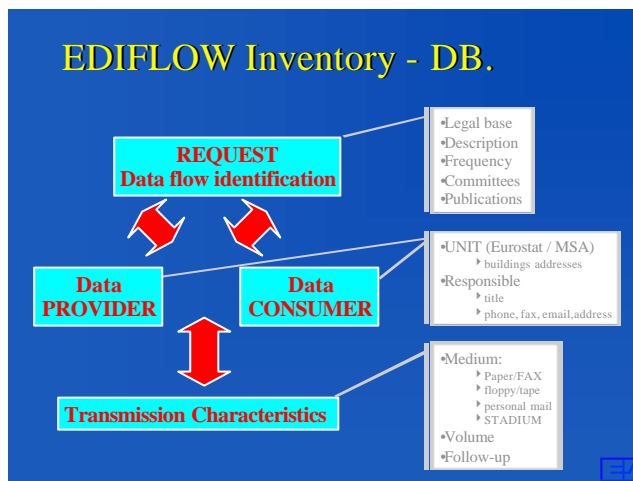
EDIFLOW Inventory - DB.

REQUEST
Data flow identification

•Legal base
•Description
•Frequency
•Committees
•Publications

Data PROVIDER

Data CONSUMER

•UNIT (Eurostat / MSA)
‣ buildings addresses
•Responsible
‣ title
‣ phone, fax, email,address

Transmission Characteristics

•Medium:
‣ Paper/FAX
‣ floppy/tape
‣ personal mail
‣ STADIUM
•Volume
•Follow-up